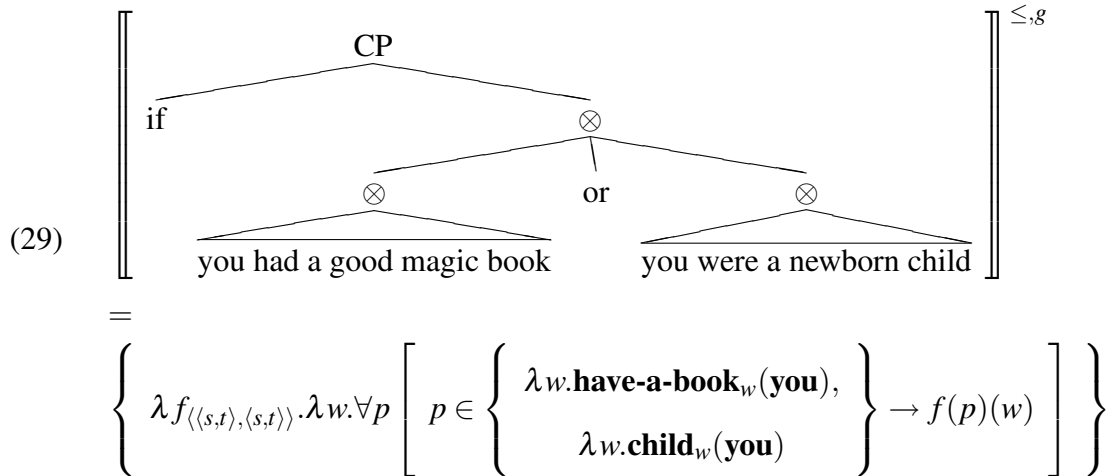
(29) $\left[\!\!\left[ \right.\right.$ CP

if

$\otimes$

$\otimes$ or $\otimes$

you had a good magic book

you were a newborn child $\left.\left. \right]\!\!\right]^{\leq,g}$

$=$

$\left\{ \lambda f_{\langle\langle s,t\rangle,\langle s,t\rangle\rangle}.\lambda w.\forall p \left[ p \in \left\{ \begin{array}{c} \lambda w.\textbf{have-a-book}_w(\textbf{you}), \\ \lambda w.\textbf{child}_w(\textbf{you}) \end{array} \right\} \rightarrow f(p)(w) \right] \right\}$